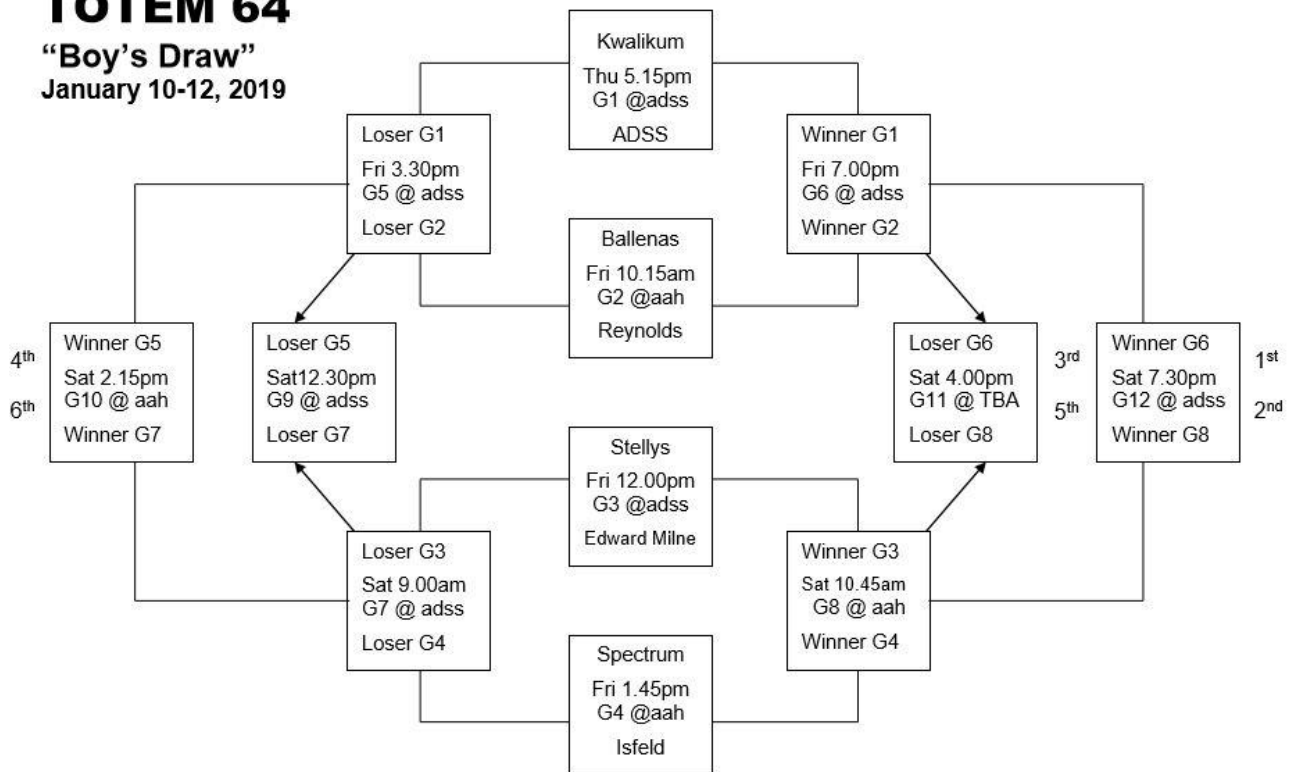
TOTEM 64
"Boy's Draw"
January 10-12, 2019

Kwalikum
Thu 5.15pm
G1 @adss
ADSS

Loser G1
Fri 3.30pm
G5 @ adss
Loser G2

Winner G1
Fri 7.00pm
G6 @ adss
Winner G2

Ballenas
Fri 10.15am
G2 @aah
Reynolds

4$^{th}$
6$^{th}$

Winner G5
Sat 2.15pm
G10 @ aah
Winner G7

Loser G5
Sat12.30pm
G9 @ adss
Loser G7

Loser G6
Sat 4.00pm
G11 @ TBA
Loser G8

3$^{rd}$
5$^{th}$

Winner G6
Sat 7.30pm
G12 @ adss
Winner G8

1$^{st}$
2$^{nd}$

Stellys
Fri 12.00pm
G3 @adss
Edward Milne

Loser G3
Sat 9.00am
G7 @ adss
Loser G4

Winner G3
Sat 10.45am
G8 @ aah
Winner G4

Spectrum
Fri 1.45pm
G4 @aah
Isfeld